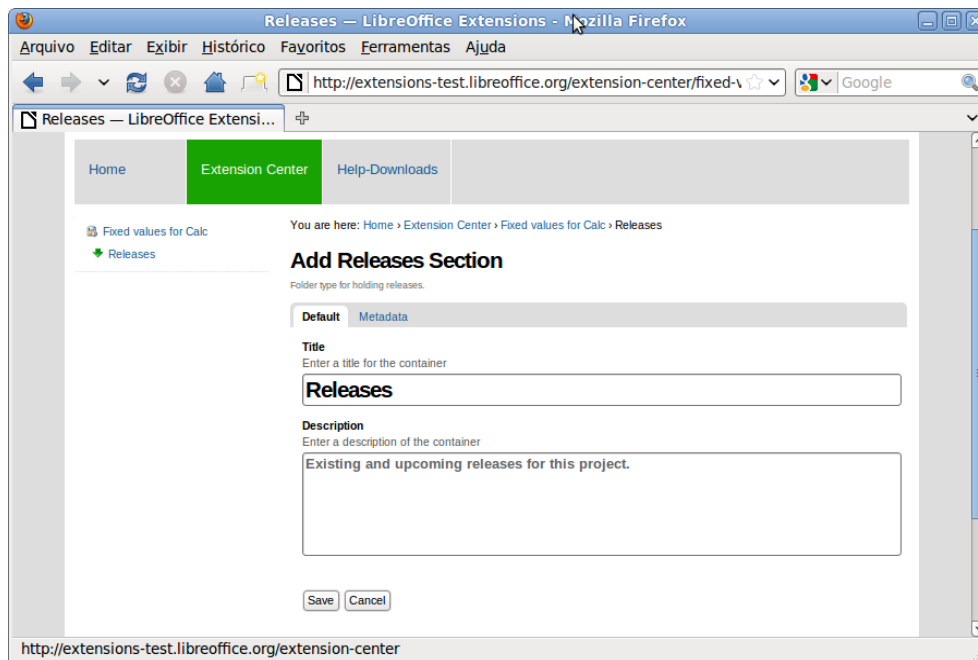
Releases — LibreOffice Extensions - Mozilla Firefox

Arquivo Editar Exibir Histórico Favoritos Ferramentas Ajuda

http://extensions-test.libreoffice.org/extension-center/fixed-v

Google

Releases — LibreOffice Extensi...

Home | Extension Center | Help-Downloads

Fixed values for Calc
Releases

You are here: Home › Extension Center › Fixed values for Calc › Releases

Add Releases Section

Folder type for holding releases.

Default | Metadata

Title
Enter a title for the container

Releases

Description
Enter a description of the container

Existing and upcoming releases for this project.

Save | Cancel

http://extensions-test.libreoffice.org/extension-center